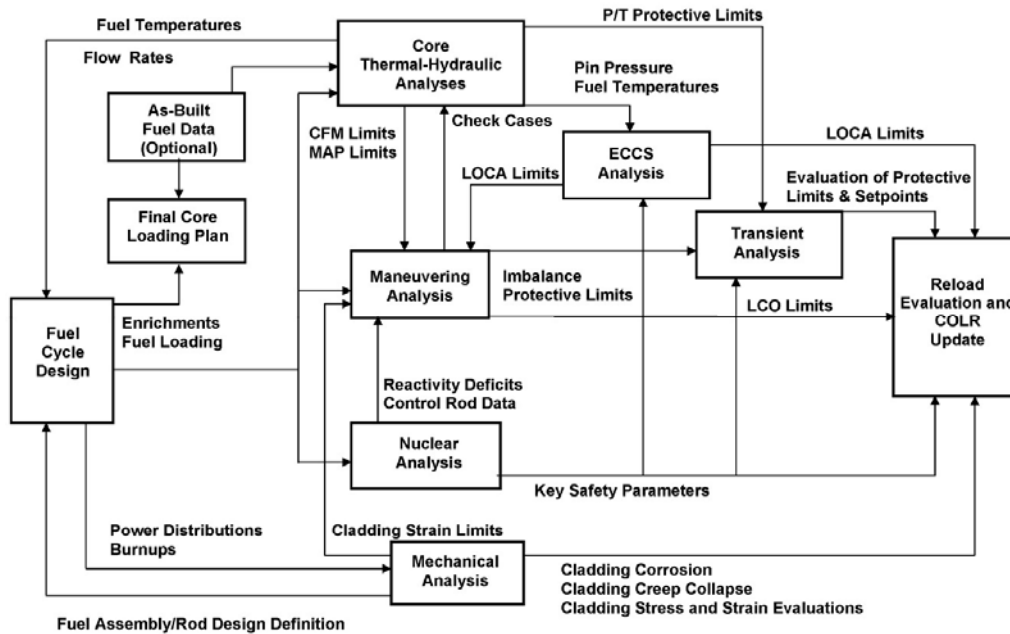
Fuel Temperatures

Flow Rates

Core Thermal-Hydraulic Analyses

P/T Protective Limits

Pin Pressure
Fuel Temperatures

As-Built Fuel Data (Optional)

CFM Limits
MAP Limits

Check Cases

ECCS Analysis

LOCA Limits

LOCA Limits

Evaluation of Protective Limits & Setpoints

Final Core Loading Plan

Transient Analysis

Maneuvering Analysis

Imbalance
Protective Limits

Reload Evaluation and COLR Update

LCO Limits

Enrichments
Fuel Loading

Fuel Cycle Design

Reactivity Deficits
Control Rod Data

Nuclear Analysis

Key Safety Parameters

Power Distributions
Burnups

Cladding Strain Limits

Mechanical Analysis

Cladding Corrosion
Cladding Creep Collapse
Cladding Stress and Strain Evaluations

Fuel Assembly/Rod Design Definition